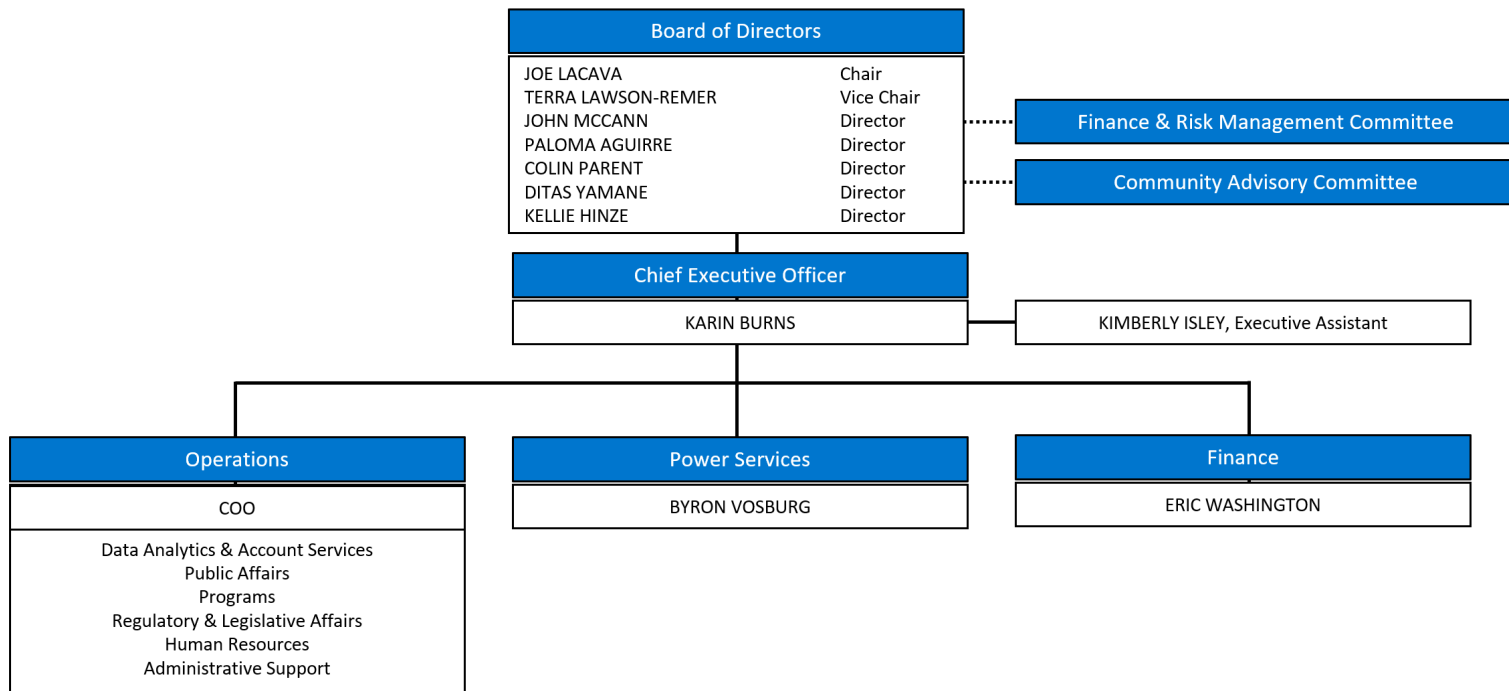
Board of Directors

| | |
|---|---|
| JOE LACAVA | Chair |
| TERRA LAWSON-REMER | Vice Chair |
| JOHN MCCANN | Director |
| PALOMA AGUIRRE | Director |
| COLIN PARENT | Director |
| DITAS YAMANE | Director |
| KELLIE HINZE | Director |

Finance & Risk Management Committee

Community Advisory Committee

Chief Executive Officer

KARIN BURNS

KIMBERLY ISLEY, Executive Assistant

Operations

COO

Data Analytics & Account Services
Public Affairs
Programs
Regulatory & Legislative Affairs
Human Resources
Administrative Support

Power Services

BYRON VOSBURG

Finance

ERIC WASHINGTON